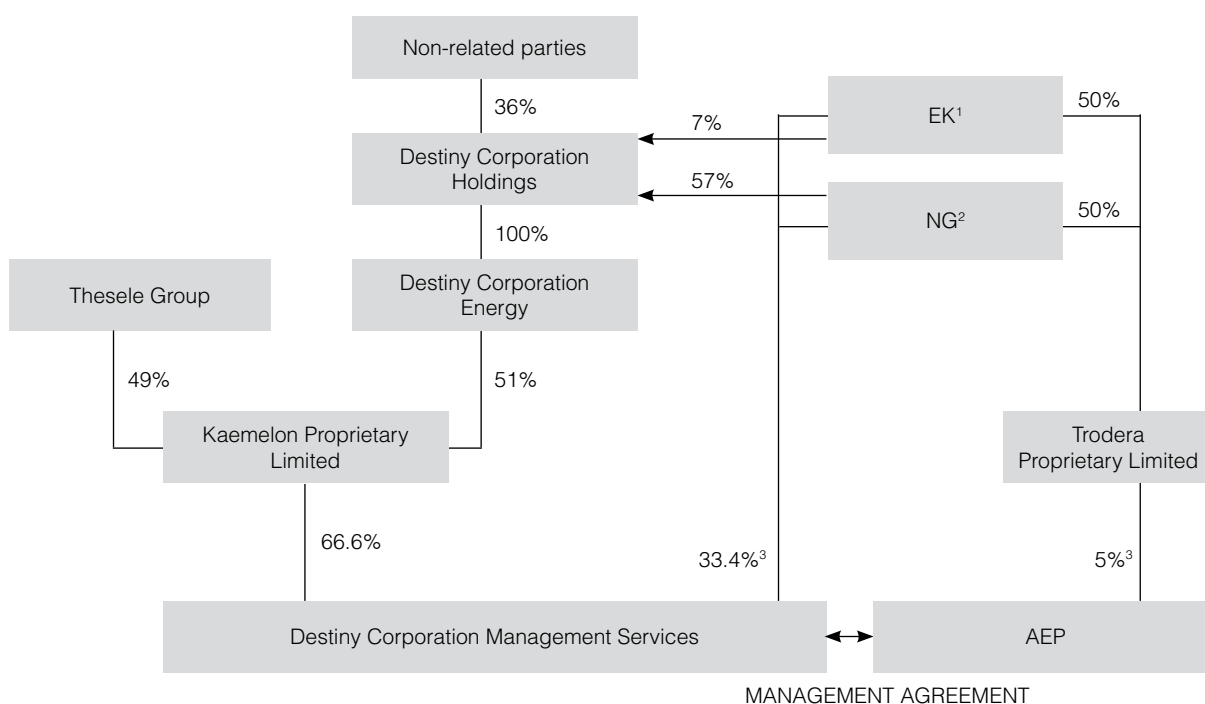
Non-related parties

36%

Destiny Corporation Holdings

100%

Destiny Corporation Energy

EK$^1$

NG$^2$

7%

57%

50%

50%

Thesele Group

49%

51%

Kaemelon Proprietary Limited

Trodera Proprietary Limited

66.6%

33.4%$^3$

5%$^3$

Destiny Corporation Management Services

AEP

MANAGEMENT AGREEMENT